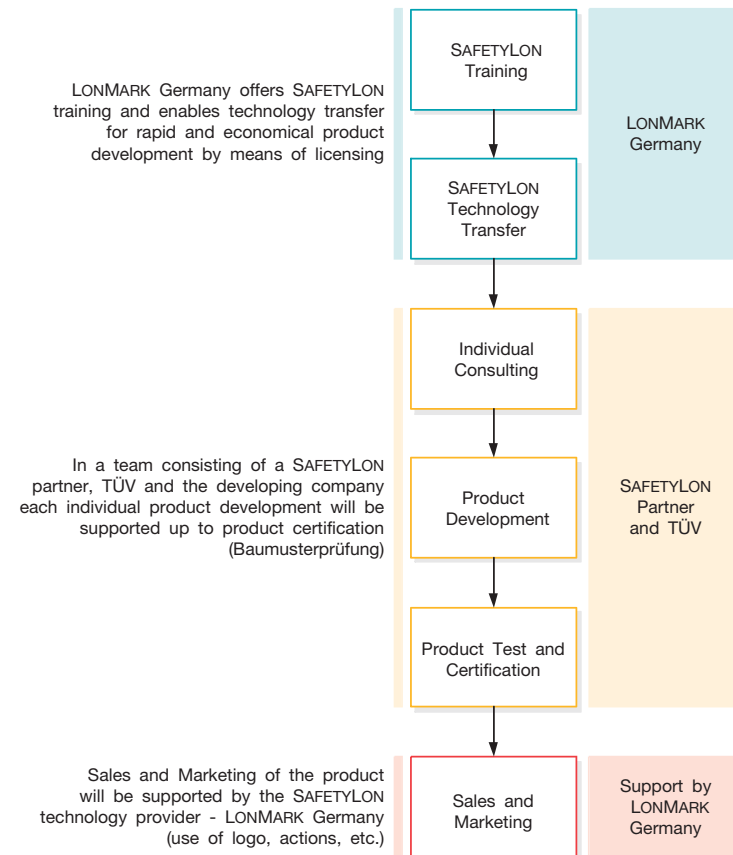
LONMARK Germany offers SAFETYLON training and enables technology transfer for rapid and economical product development by means of licensing

SAFETYLON Training

SAFETYLON Technology Transfer

LONMARK Germany

In a team consisting of a SAFETYLON partner, TÜV and the developing company each individual product development will be supported up to product certification (Baumusterprüfung)

Individual Consulting

Product Development

Product Test and Certification

SAFETYLON Partner and TÜV

Sales and Marketing of the product will be supported by the SAFETYLON technology provider - LONMARK Germany (use of logo, actions, etc.)

Sales and Marketing

Support by LONMARK Germany